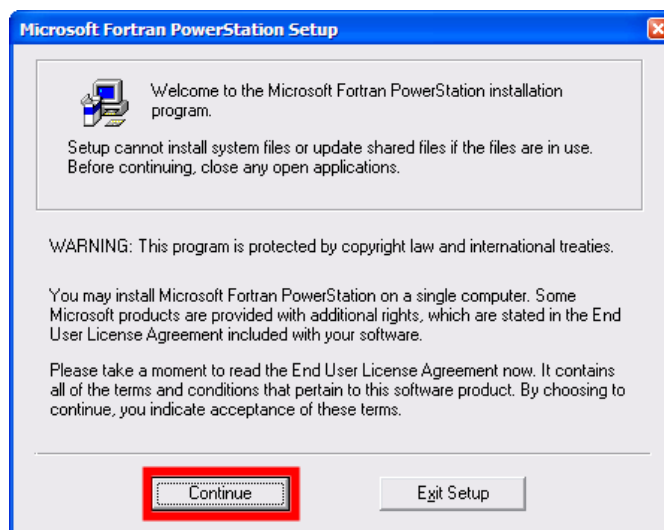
Microsoft Fortran PowerStation Setup

Welcome to the Microsoft Fortran PowerStation installation program.

Setup cannot install system files or update shared files if the files are in use. Before continuing, close any open applications.

WARNING: This program is protected by copyright law and international treaties.

You may install Microsoft Fortran PowerStation on a single computer. Some Microsoft products are provided with additional rights, which are stated in the End User License Agreement included with your software.

Please take a moment to read the End User License Agreement now. It contains all of the terms and conditions that pertain to this software product. By choosing to continue, you indicate acceptance of these terms.

Continue

Exit Setup